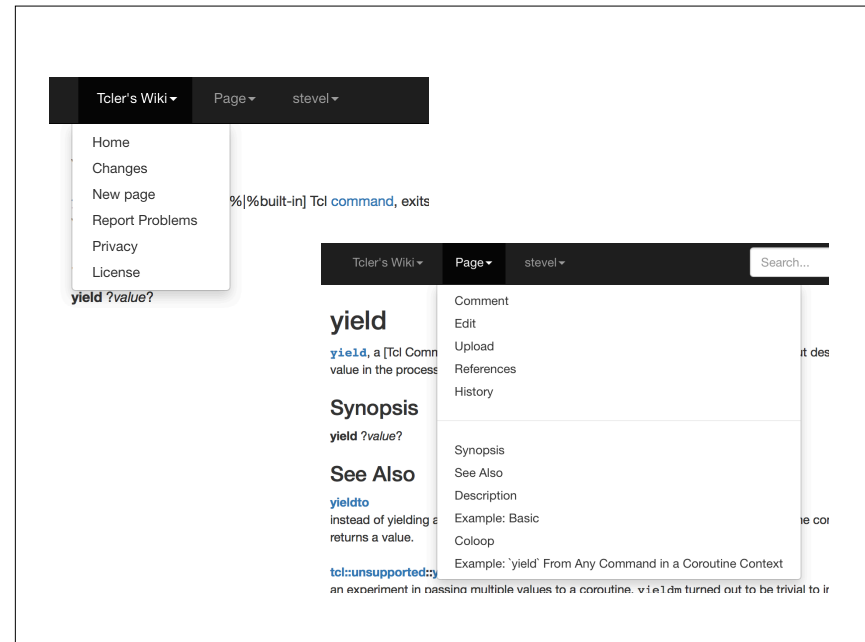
Tcler's Wiki ▾ Page ▾ stevel ▾

Home
Changes
New page
Report Problems
Privacy
License

%|%built-in] Tcl command, exits

yield ?value?

Tcler's Wiki ▾ Page ▾ stevel ▾ Search...

Comment
Edit
Upload
References
History

Synopsis
See Also
Description
Example: Basic
Coloop
Example: `yield` From Any Command in a Coroutine Context

yield

yield, a [Tcl Comm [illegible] ut des value in the process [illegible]

Synopsis

yield ?value?

See Also

yieldto
instead of yielding a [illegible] ne co returns a value.

tcl::unsupported::y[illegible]
an experiment in passing multiple values to a coroutine. yieldm turned out to be trivial to i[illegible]